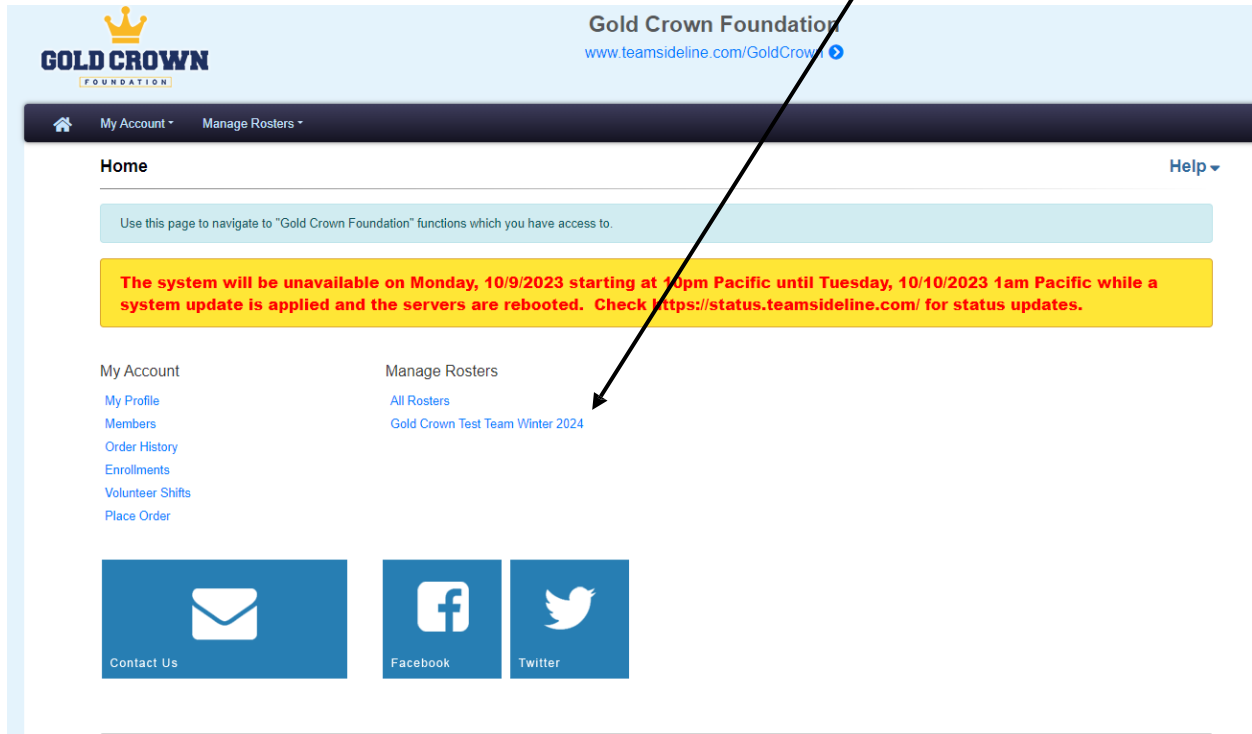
GOLD CROWN
FOUNDATION

Gold Crown Foundation
www.teamsideline.com/GoldCrown

My Account
Manage Rosters

Home

Help

Use this page to navigate to "Gold Crown Foundation" functions which you have access to.

The system will be unavailable on Monday, 10/9/2023 starting at 10pm Pacific until Tuesday, 10/10/2023 1am Pacific while a system update is applied and the servers are rebooted. Check https://status.teamsideline.com/ for status updates.

My Account
My Profile
Members
Order History
Enrollments
Volunteer Shifts
Place Order

Manage Rosters
All Rosters
Gold Crown Test Team Winter 2024

Contact Us
Facebook
Twitter